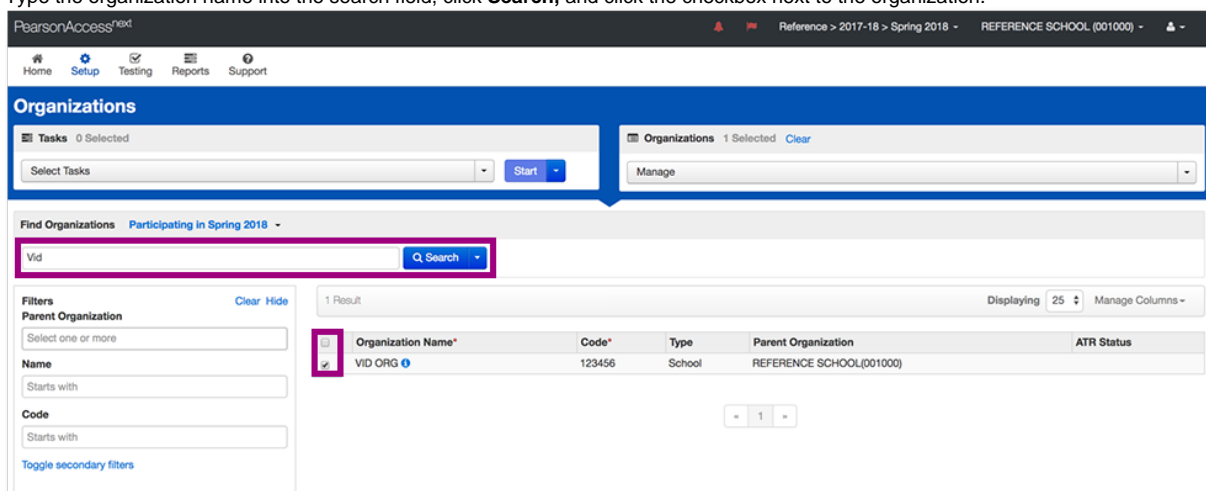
Type the organization name into the search field, click **Search,** and click the checkbox next to the organization.

PearsonAccess$^{next}$

Reference > 2017-18 > Spring 2018

REFERENCE SCHOOL (001000)

Home Setup Testing Reports Support

Organizations

Tasks 0 Selected

Select Tasks

Start

Organizations 1 Selected Clear

Manage

Find Organizations Participating in Spring 2018

Vid

Search

Filters Clear Hide

Parent Organization

Select one or more

Name

Starts with

Code

Starts with

Toggle secondary filters

1 Result

Displaying 25 Manage Columns

| | Organization Name* | Code* | Type | Parent Organization | ATR Status |
|---|---|---|---|---|---|
| ✔ | VID ORG | 123456 | School | REFERENCE SCHOOL(001000) | |

« 1 »